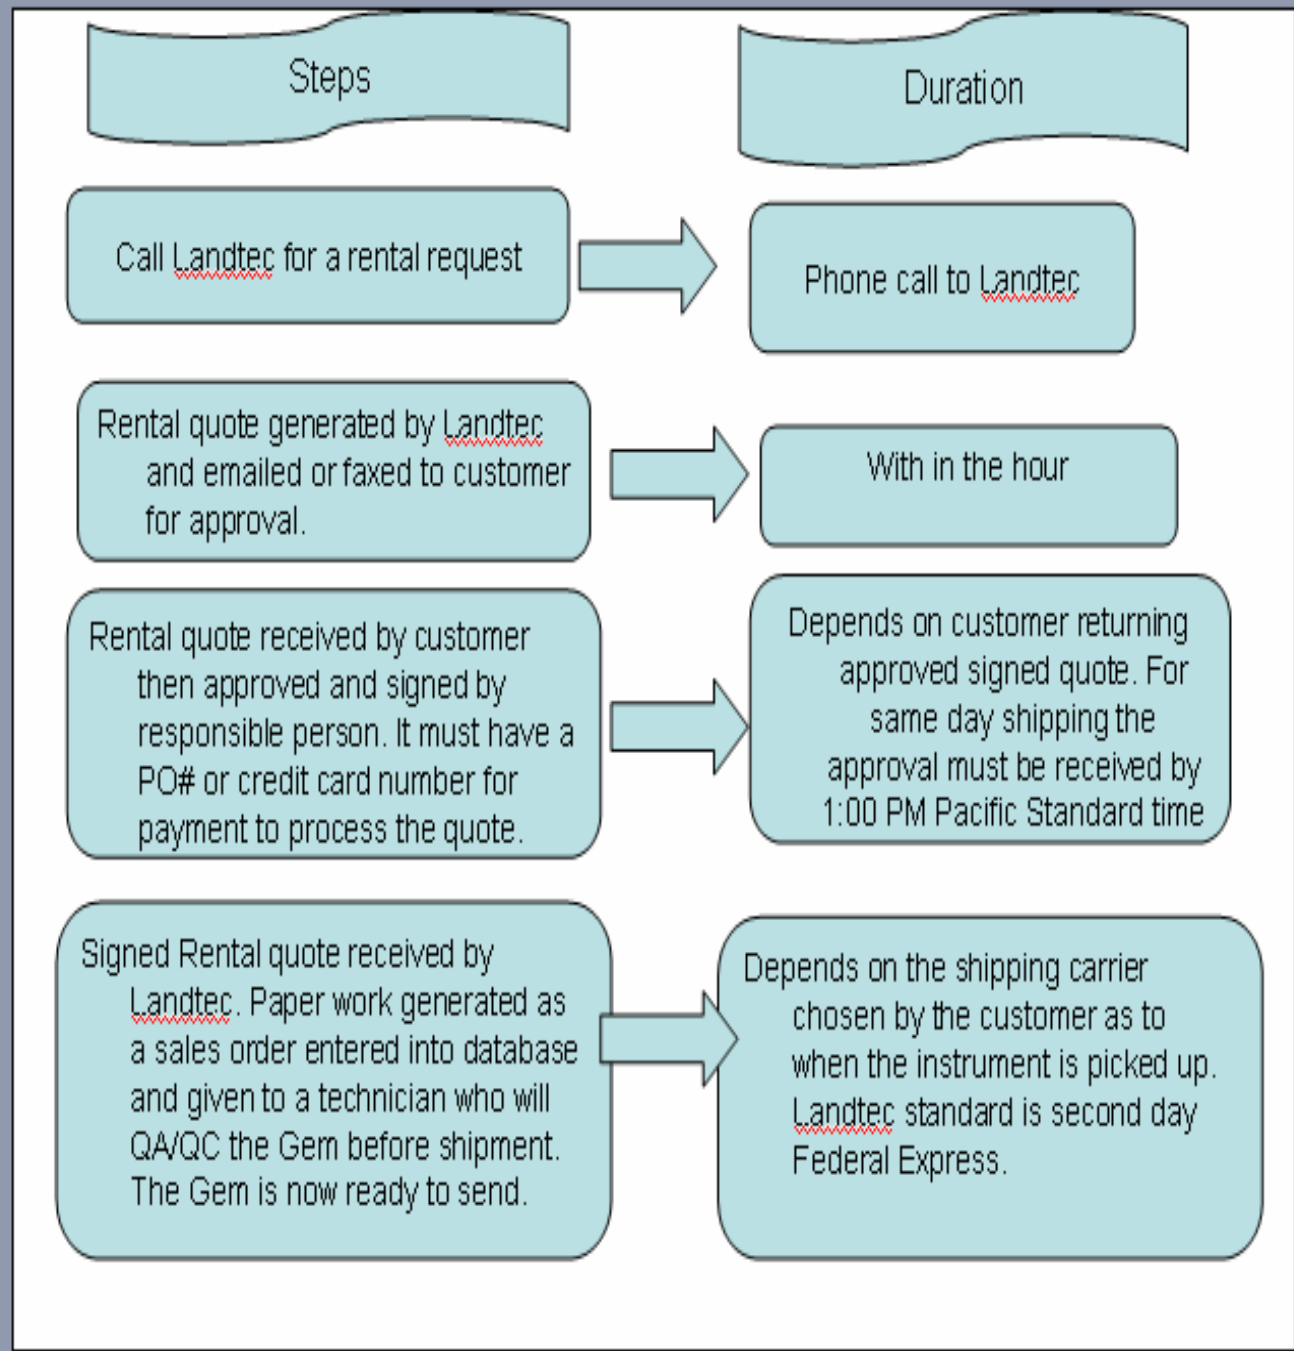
Steps

Duration

Call Landtec for a rental request

Phone call to Landtec

Rental quote generated by Landtec and emailed or faxed to customer for approval.

With in the hour

Rental quote received by customer then approved and signed by responsible person. It must have a PO# or credit card number for payment to process the quote.

Depends on customer returning approved signed quote. For same day shipping the approval must be received by 1:00 PM Pacific Standard time

Signed Rental quote received by Landtec. Paper work generated as a sales order entered into database and given to a technician who will QA/QC the Gem before shipment. The Gem is now ready to send.

Depends on the shipping carrier chosen by the customer as to when the instrument is picked up. Landtec standard is second day Federal Express.